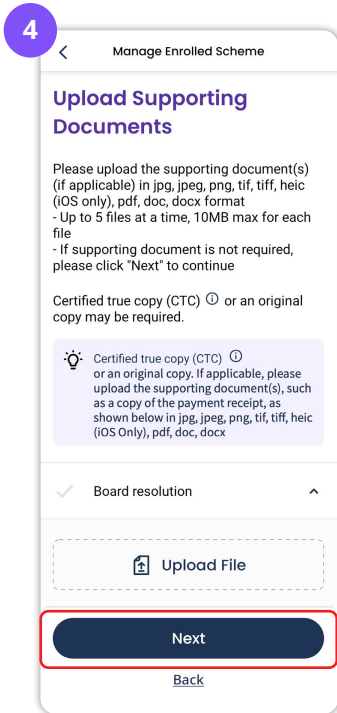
4

Manage Enrolled Scheme

Upload Supporting Documents

Please upload the supporting document(s) (if applicable) in jpg, jpeg, png, tif, tiff, heic (iOS only), pdf, doc, docx format
- Up to 5 files at a time, 10MB max for each file
- If supporting document is not required, please click "Next" to continue

Certified true copy (CTC) ⓘ or an original copy may be required.

Certified true copy (CTC) ⓘ or an original copy. If applicable, please upload the supporting document(s), such as a copy of the payment receipt, as shown below in jpg, jpeg, png, tif, tiff, heic (iOS Only), pdf, doc, docx

Board resolution

Upload File

Next

Back